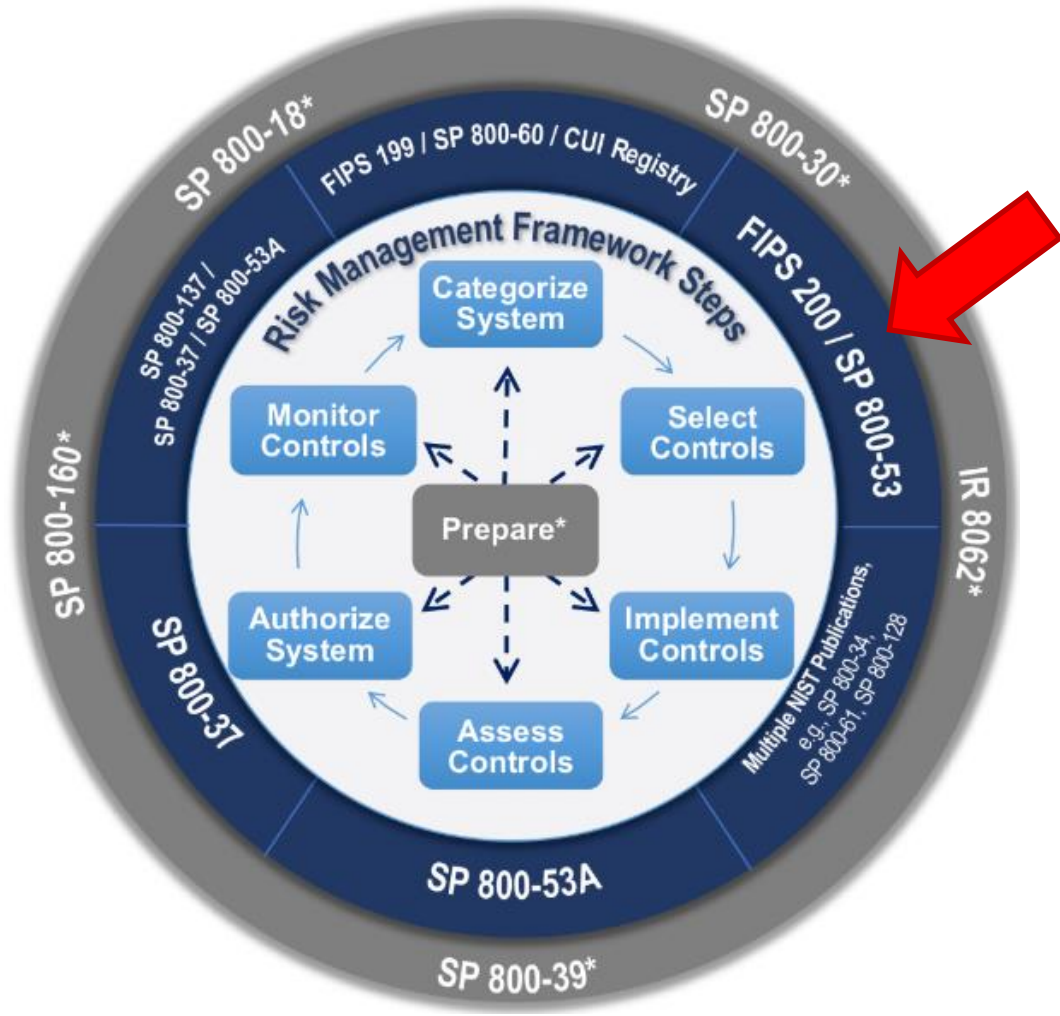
SP 800-18*

SP 800-30*

IR 8062*

SP 800-39*

SP 800-160*

FIPS 199 / SP 800-60 / CUI Registry

FIPS 200 / SP 800-53

Multiple NIST Publications, e.g., SP 800-34, SP 800-61, SP 800-128

SP 800-53A

SP 800-37

SP 800-137 / SP 800-37 / SP 800-53A

Risk Management Framework Steps

Categorize System

Select Controls

Implement Controls

Assess Controls

Authorize System

Monitor Controls

Prepare*